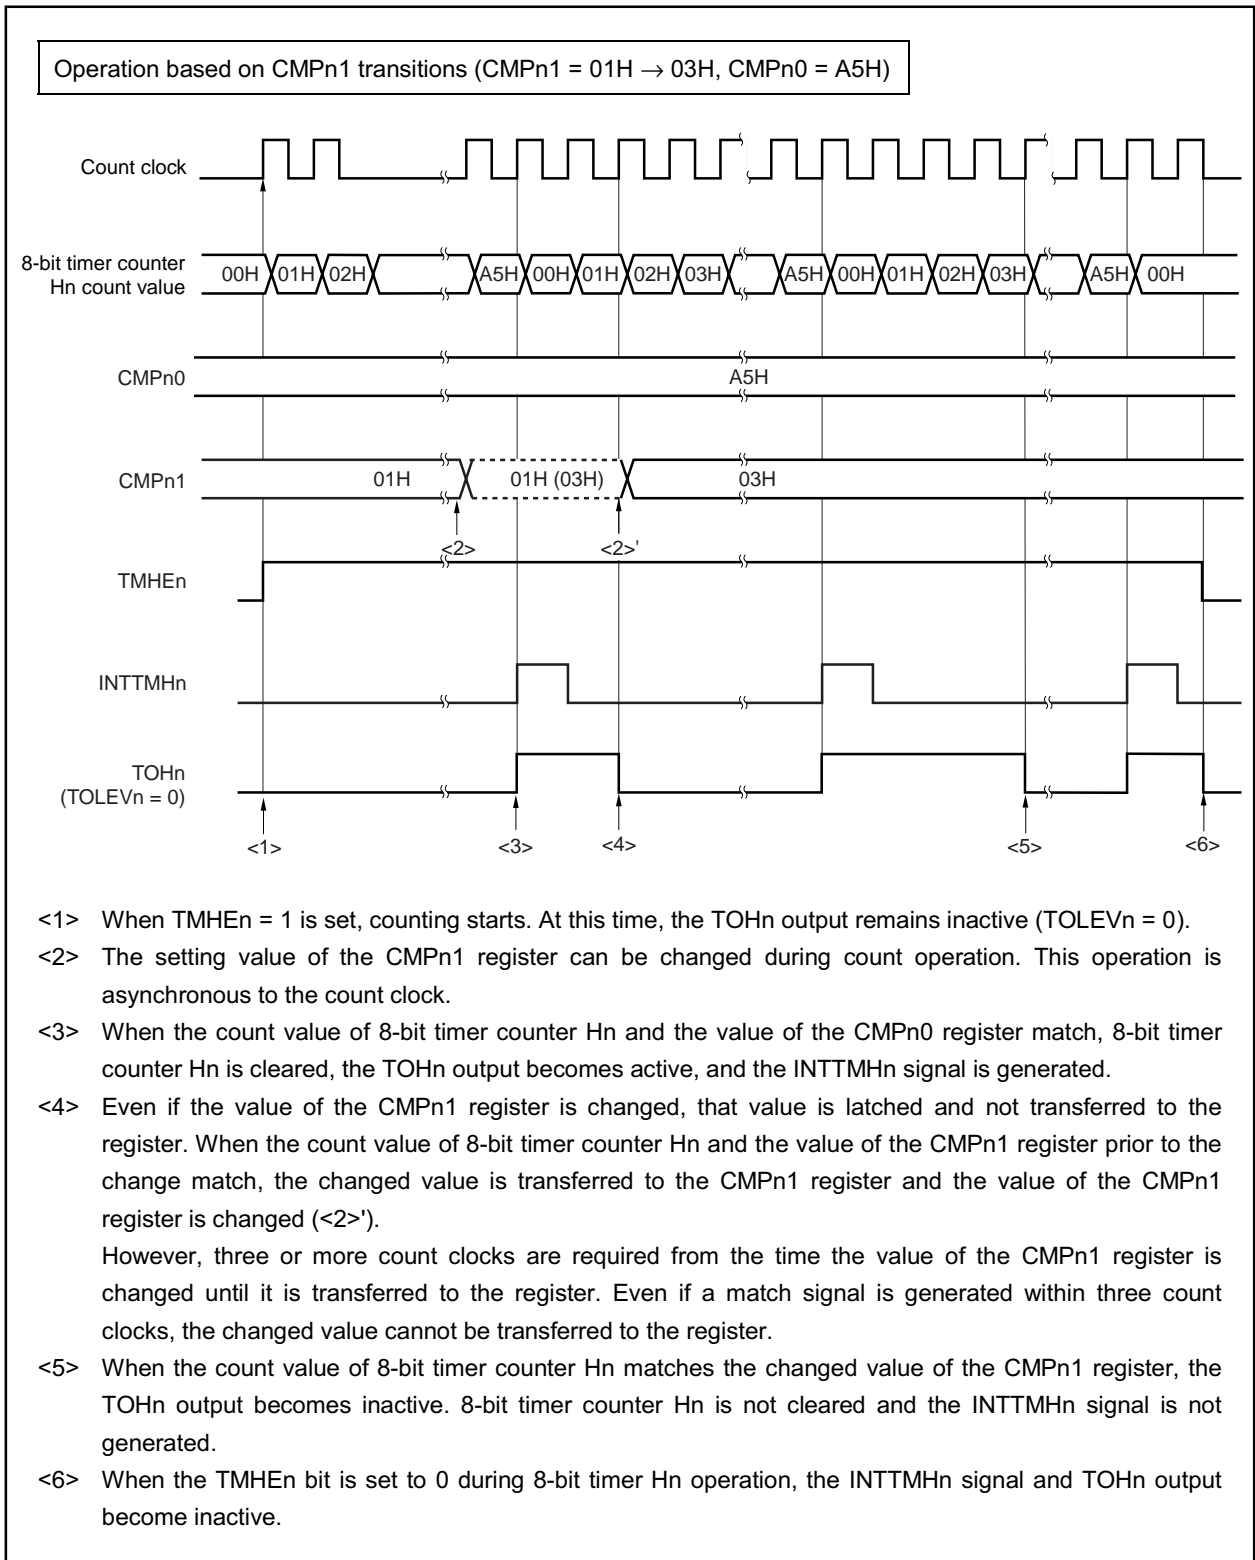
Operation based on CMPn1 transitions (CMPn1 = 01H $\rightarrow$ 03H, CMPn0 = A5H)

Count clock

8-bit timer counter Hn count value

00H 01H 02H A5H 00H 01H 02H 03H A5H 00H 01H 02H 03H A5H 00H

CMPn0

A5H

CMPn1

01H 01H (03H) 03H

<2> <2>'

TMHEn

INTTMHn

TOHn (TOLEVn = 0)

<1> <3> <4> <5> <6>

<1> When TMHEn = 1 is set, counting starts. At this time, the TOHn output remains inactive (TOLEVn = 0).

<2> The setting value of the CMPn1 register can be changed during count operation. This operation is asynchronous to the count clock.

<3> When the count value of 8-bit timer counter Hn and the value of the CMPn0 register match, 8-bit timer counter Hn is cleared, the TOHn output becomes active, and the INTTMHn signal is generated.

<4> Even if the value of the CMPn1 register is changed, that value is latched and not transferred to the register. When the count value of 8-bit timer counter Hn and the value of the CMPn1 register prior to the change match, the changed value is transferred to the CMPn1 register and the value of the CMPn1 register is changed (<2>').

However, three or more count clocks are required from the time the value of the CMPn1 register is changed until it is transferred to the register. Even if a match signal is generated within three count clocks, the changed value cannot be transferred to the register.

<5> When the count value of 8-bit timer counter Hn matches the changed value of the CMPn1 register, the TOHn output becomes inactive. 8-bit timer counter Hn is not cleared and the INTTMHn signal is not generated.

<6> When the TMHEn bit is set to 0 during 8-bit timer Hn operation, the INTTMHn signal and TOHn output become inactive.